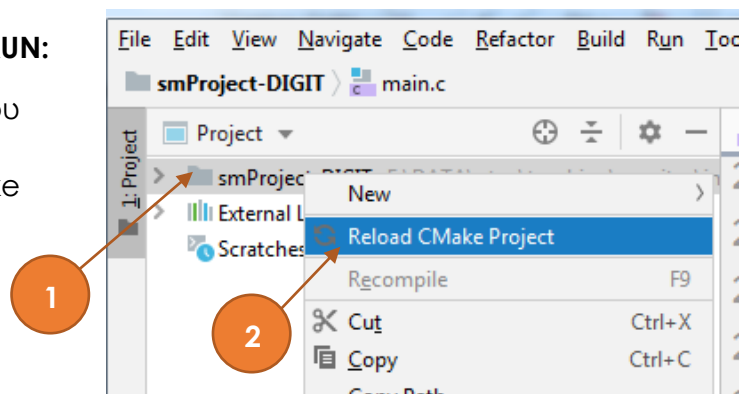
UN:

ou

e

File Edit View Navigate Code Refactor Build Run Too

smProject-DIGIT main.c

1: Project

Project

smProject-DIGIT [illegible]

External L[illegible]

Scratches

New

Reload CMake Project

Recompile F9

Cut Ctrl+X

Copy Ctrl+C

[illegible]

1

2